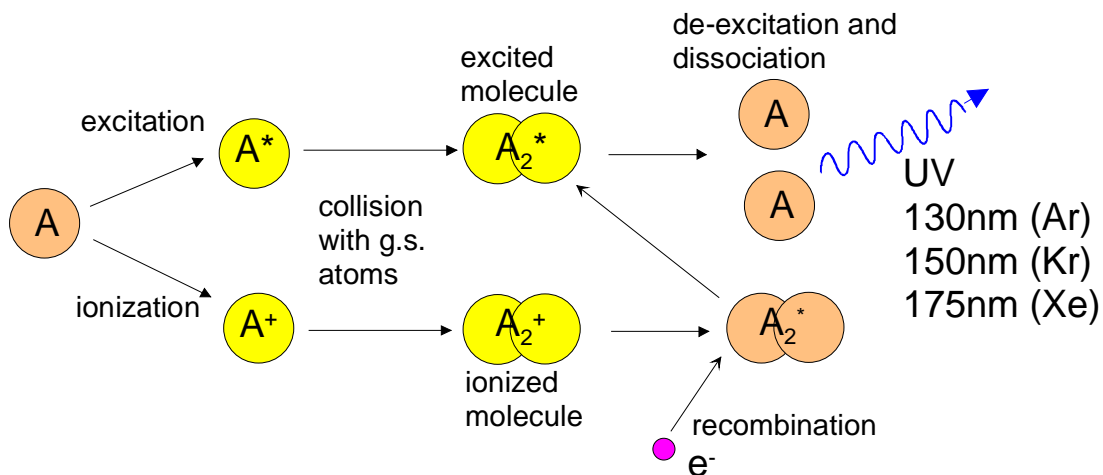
de-excitation and dissociation

excited molecule

excitation

$A^*$

$A_2^*$

A

A

A

UV
130nm (Ar)
150nm (Kr)
175nm (Xe)

collision with g.s. atoms

ionization

$A^+$

$A_2^+$

$A_2^*$

ionized molecule

recombination

$e^-$